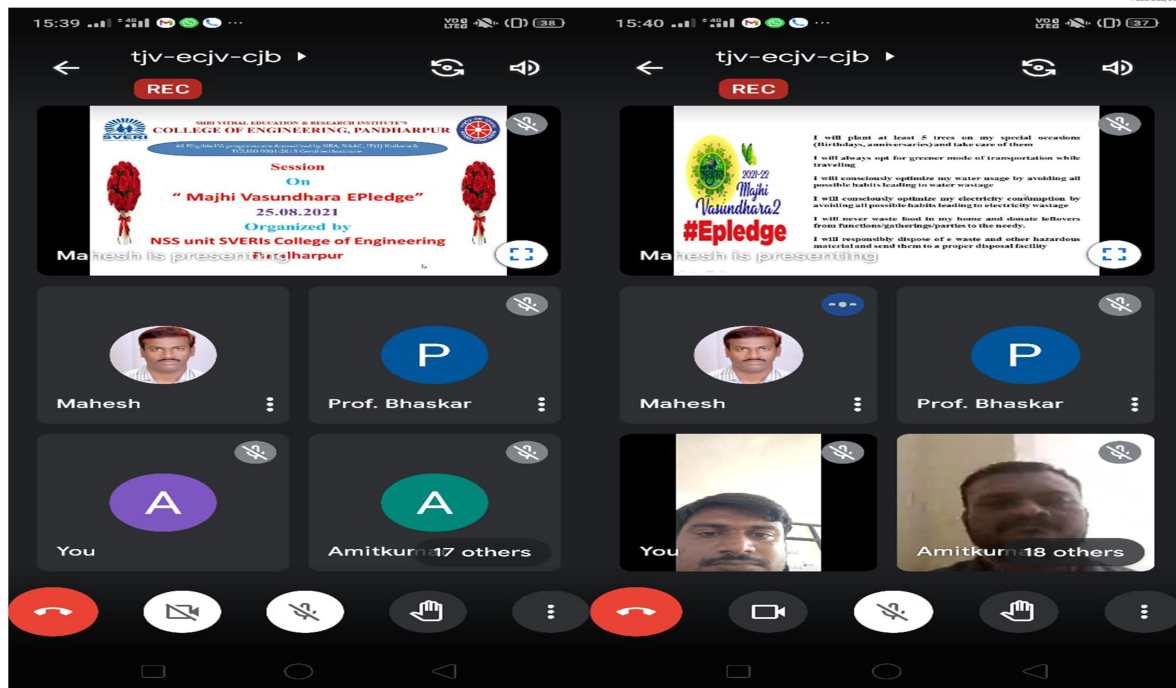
15:39 38

tjv-ecjv-cjb

REC

SHRI VITHAL EDUCATION & RESEARCH INSTITUTE'S
COLLEGE OF ENGINEERING, PANDHARPUR

SVERI

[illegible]

Session
On
" Majhi Vasundhara EPledge"
25.08.2021
Organized by
NSS unit SVERIs College of Engineering
Pandharpur

Mahesh is presenting

Mahesh

P

Prof. Bhaskar

A

You

A

Amitkuma 17 others

15:40 37

tjv-ecjv-cjb

REC

2021-22
Majhi Vasundhara2
#Epledge

I will plant at least 5 trees on my special occasions (Birthdays, anniversaries) and take care of them

I will always opt for greener mode of transportation while traveling

I will consciously optimize my water usage by avoiding all possible habits leading to water wastage

I will consciously optimize my electricity consumption by avoiding all possible habits leading to electricity wastage

I will never waste food in my home and donate leftovers from functions/gatherings/parties to the needy.

I will responsibly dispose of e waste and other hazardous material and send them to a proper disposal facility

Mahesh is presenting

Mahesh

P

Prof. Bhaskar

You

Amitkuma 18 others